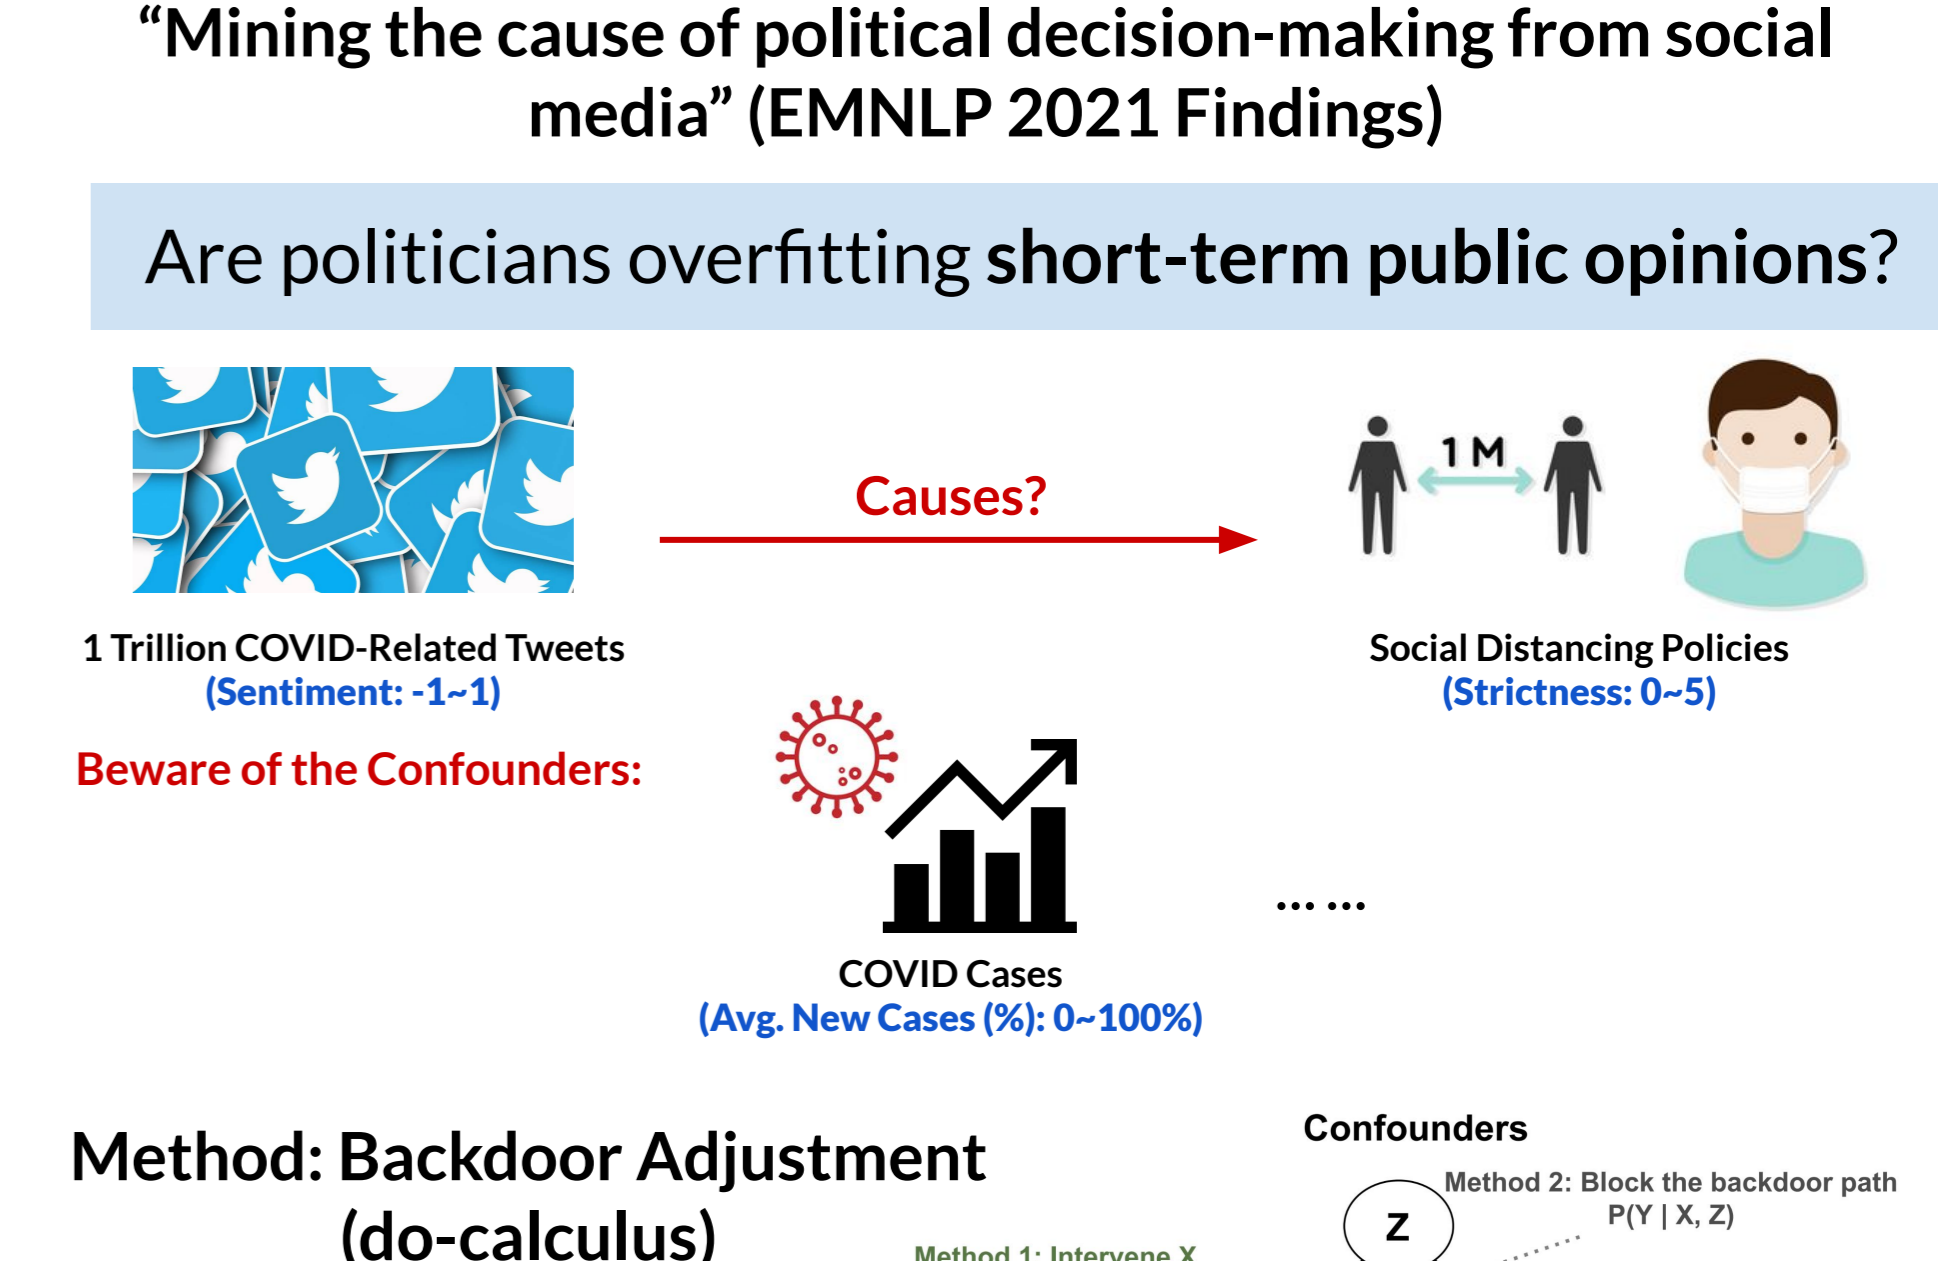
“Mining the cause of political decision-making from social media” (EMNLP 2021 Findings)

Are politicians overfitting **short-term public opinions**?

Causes?

1 M

1 Trillion COVID-Related Tweets
(Sentiment: -1~1)

Social Distancing Policies
(Strictness: 0~5)

Beware of the Confounders:

COVID Cases
(Avg. New Cases (%): 0~100%)

…… …

Method: Backdoor Adjustment (do-calculus)

Confounders

Method 2: Block the backdoor path
P(Y | X, Z)

Z

Method 1: Intervene X